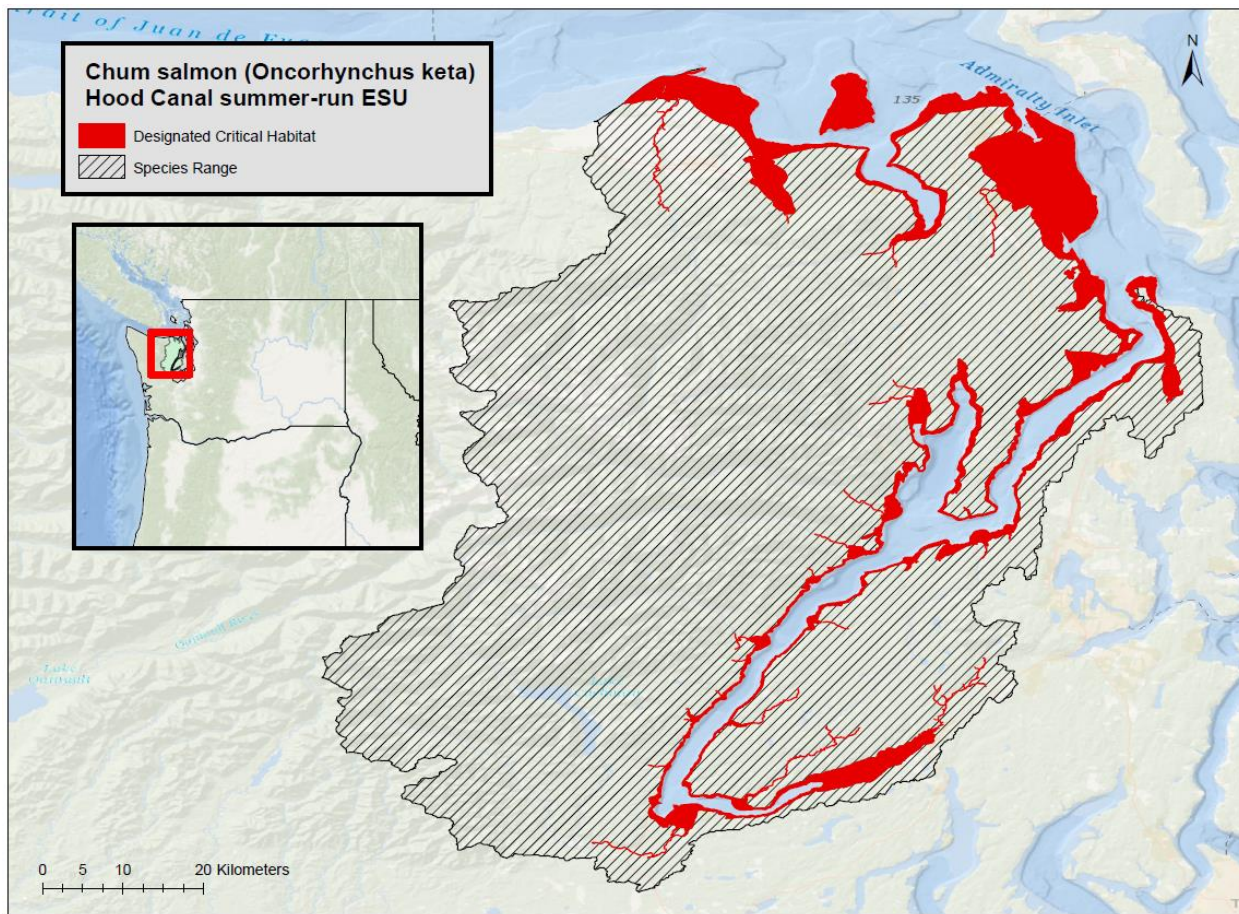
Strait of Juan de Fu

Chum salmon (Oncorhynchus keta)
Hood Canal summer-run ESU

Designated Critical Habitat

Species Range

Admiralty Inlet

135

N

Quinault River

Lake Quinault

0 5 10 20 Kilometers